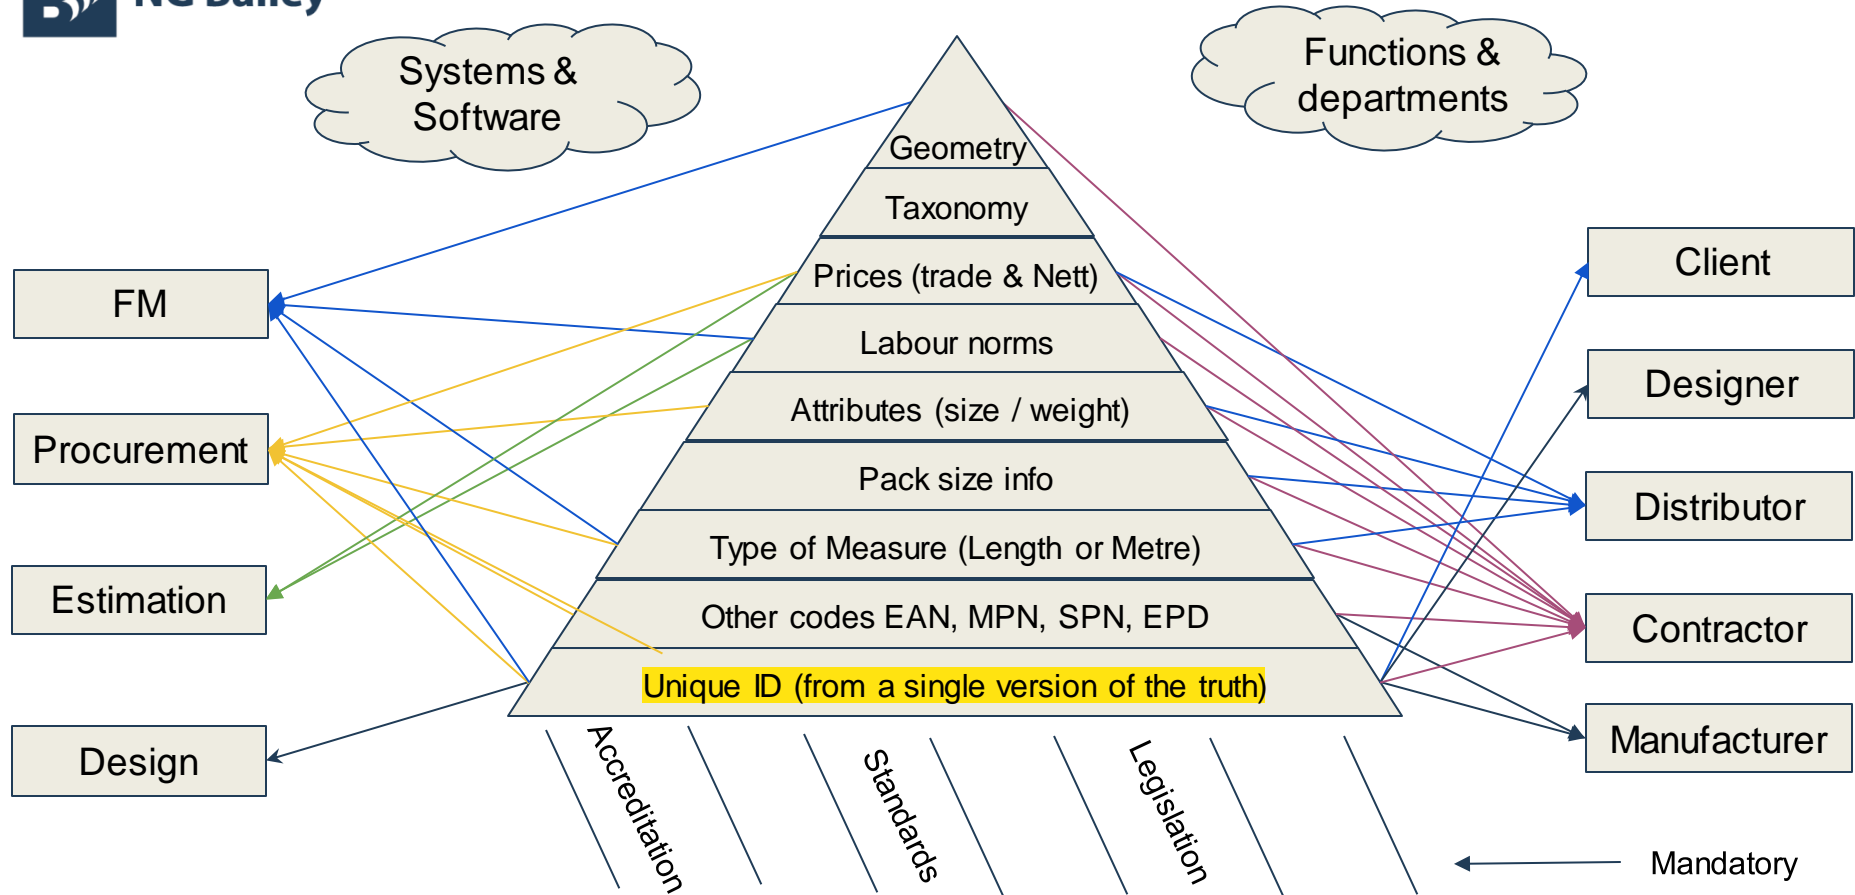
NG Bailey

Systems & Software

Functions & departments

Geometry

Taxonomy

Prices (trade & Nett)

Labour norms

Attributes (size / weight)

Pack size info

Type of Measure (Length or Metre)

Other codes EAN, MPN, SPN, EPD

Unique ID (from a single version of the truth)

FM

Procurement

Estimation

Design

Client

Designer

Distributor

Contractor

Manufacturer

Accreditation

Standards

Legislation

Mandatory